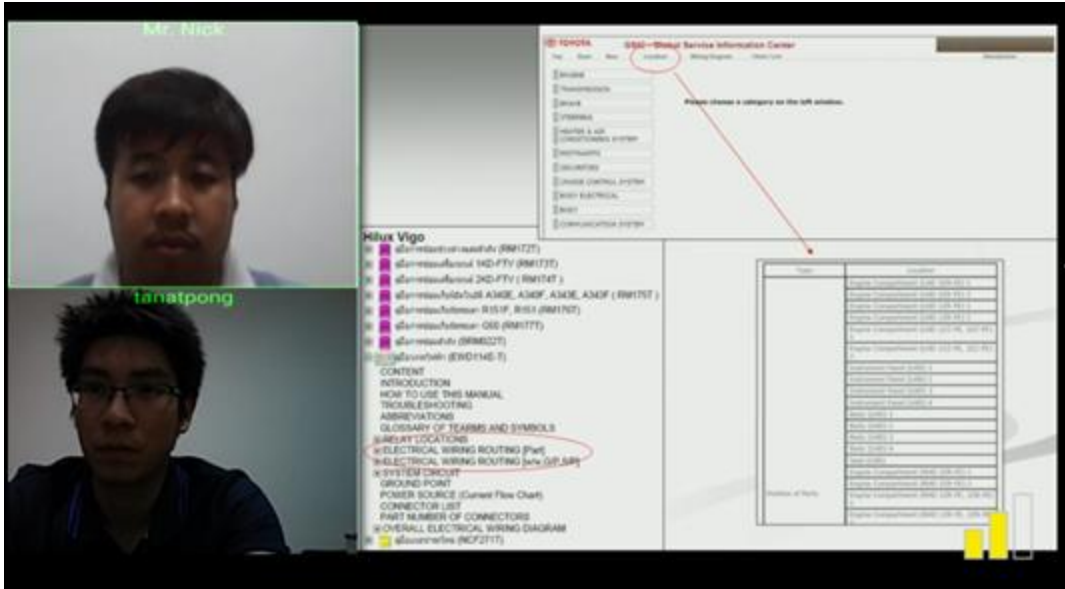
Mr. Nick

tanatpong

TOYOTA GSIC - Global Service Information Center

Top Back Prev Location Wiring Diagram Check Coin

ENGINE
TRANSMISSION
BRAKE
STEERING
HEATER & AIR CONDITIONING SYSTEM
RESTRAINTS
DECORTIONS
CRUISE CONTROL SYSTEM
BODY ELECTRICAL
BODY
COMMUNICATION SYSTEM

Please choose a category on the left window.

Hilux Vigo
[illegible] (RM172T)
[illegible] 1KD-FTV (RM173T)
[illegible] 2KD-FTV ( RM174T )
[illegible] A340E, A343E, A343F ( RM175T )
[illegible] R151F, R151 (RM176T)
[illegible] G50 (RM177T)
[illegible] (BRM022T)
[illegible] (EWD114E-T)
CONTENT
INTRODUCTION
HOW TO USE THIS MANUAL
TROUBLESHOOTING
ABBREVIATIONS
GLOSSARY OF TEARMS AND SYMBOLS
RELAY LOCATIONS
ELECTRICAL WIRING ROUTING [Part]
ELECTRICAL WIRING ROUTING [w/o G/P S/P]
SYSTEM CIRCUIT
GROUND POINT
POWER SOURCE (Current Flow Chart)
CONNECTOR LIST
PART NUMBER OF CONNECTORS
OVERALL ELECTRICAL WIRING DIAGRAM
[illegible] (NCF271T)

| Type | Location |
|---|---|
| Position of Parts | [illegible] |